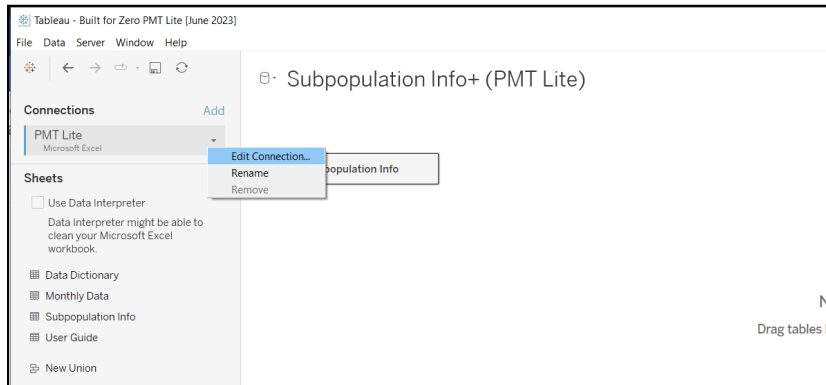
Tableau - Built for Zero PMT Lite [June 2023]
File Data Server Window Help

Subpopulation Info+ (PMT Lite)

Connections
Add
PMT Lite
Microsoft Excel

Edit Connection...
Rename
Remove

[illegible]population Info

Sheets
Use Data Interpreter
Data Interpreter might be able to clean your Microsoft Excel workbook.

Data Dictionary
Monthly Data
Subpopulation Info
User Guide

New Union

N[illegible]
Drag tables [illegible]